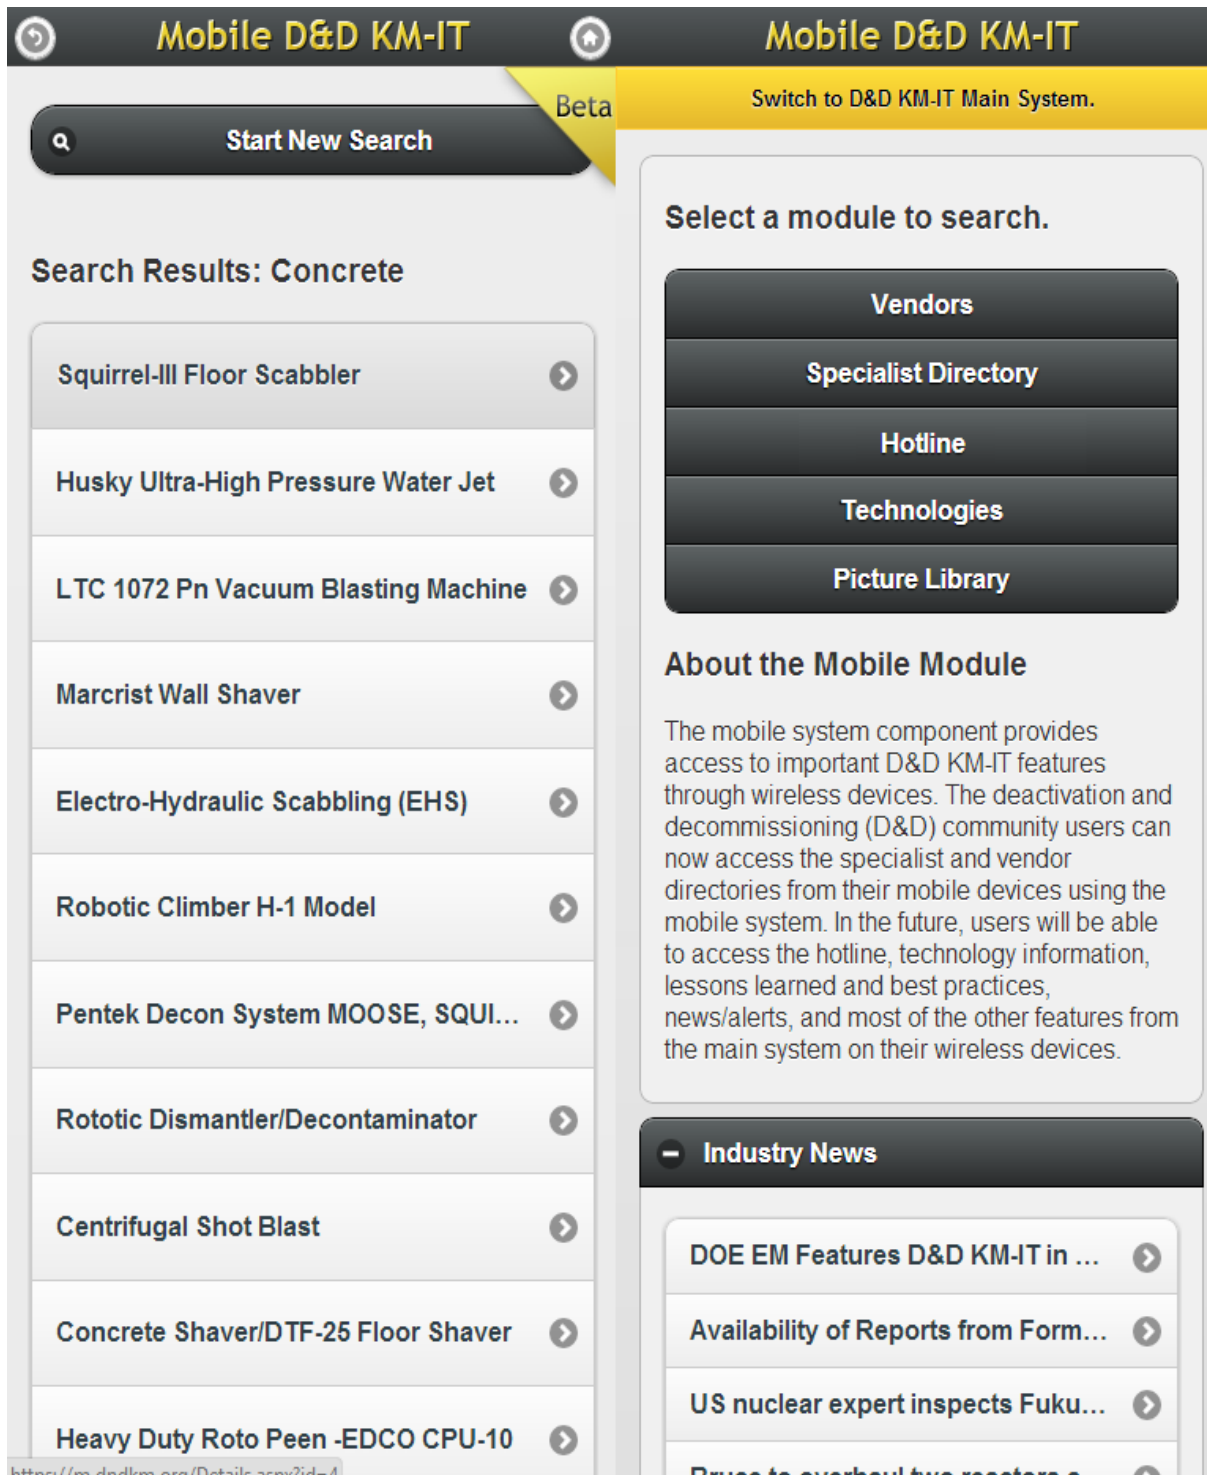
Mobile D&D KM-IT

Beta

Start New Search

Search Results: Concrete

Squirrel-III Floor Scabbler

Husky Ultra-High Pressure Water Jet

LTC 1072 Pn Vacuum Blasting Machine

Marcrist Wall Shaver

Electro-Hydraulic Scabbling (EHS)

Robotic Climber H-1 Model

Pentek Decon System MOOSE, SQUI...

Rototic Dismantler/Decontaminator

Centrifugal Shot Blast

Concrete Shaver/DTF-25 Floor Shaver

Heavy Duty Roto Peen -EDCO CPU-10

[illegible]

Mobile D&D KM-IT

Switch to D&D KM-IT Main System.

Select a module to search.

Vendors

Specialist Directory

Hotline

Technologies

Picture Library

About the Mobile Module

The mobile system component provides access to important D&D KM-IT features through wireless devices. The deactivation and decommissioning (D&D) community users can now access the specialist and vendor directories from their mobile devices using the mobile system. In the future, users will be able to access the hotline, technology information, lessons learned and best practices, news/alerts, and most of the other features from the main system on their wireless devices.

Industry News

DOE EM Features D&D KM-IT in ...

Availability of Reports from Form...

US nuclear expert inspects Fuku...

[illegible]